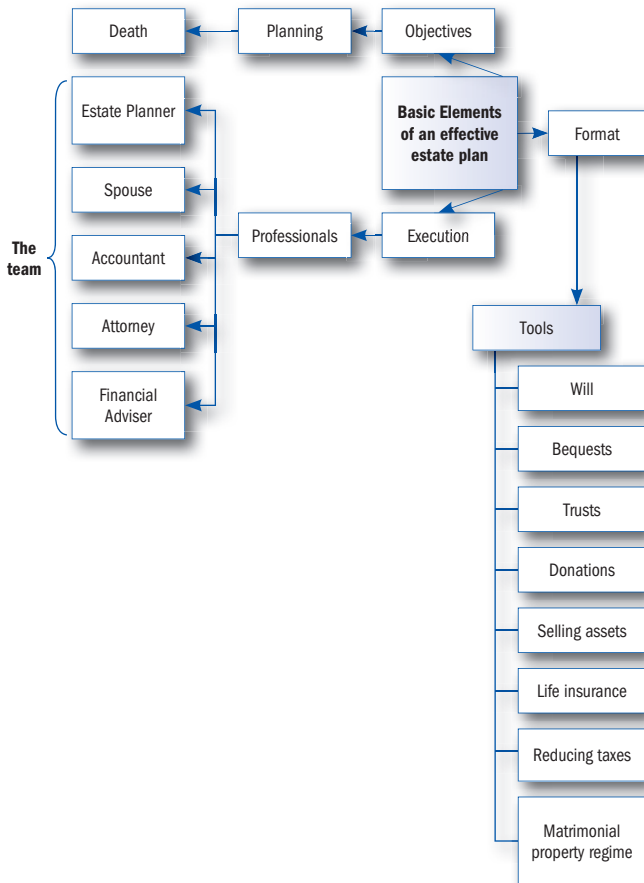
Death
Planning
Objectives

Basic Elements of an effective estate plan

Format

The team
Estate Planner
Spouse
Accountant
Attorney
Financial Adviser

Professionals
Execution

Tools
Will
Bequests
Trusts
Donations
Selling assets
Life insurance
Reducing taxes
Matrimonial property regime